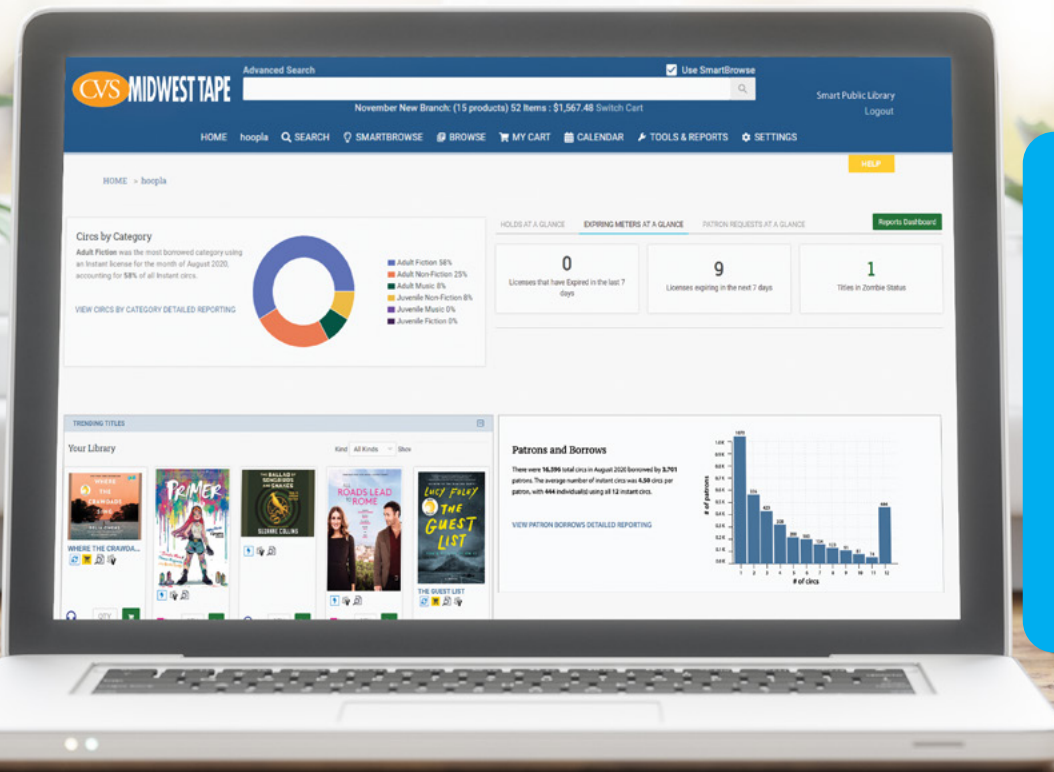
CVS MIDWEST TAPE

Advanced Search

Use SmartBrowse

November New Branch: (15 products) 52 Items : $1,567.48 Switch Cart

Smart Public Library
Logout

HOME hoopla SEARCH SMARTBROWSE BROWSE MY CART CALENDAR TOOLS & REPORTS SETTINGS

HELP

HOME > hoopla

Circs by Category

Adult Fiction was the most borrowed category using an Instant license for the month of August 2020, accounting for 58% of all Instant circs.

VIEW CIRCS BY CATEGORY DETAILED REPORTING

Adult Fiction 58%
Adult Non-Fiction 25%
Adult Music 8%
Juvenile Non-Fiction 8%
Juvenile Music 0%
Juvenile Fiction 0%

HOLDS AT A GLANCE EXPIRING METERS AT A GLANCE PATRON REQUESTS AT A GLANCE

Reports Dashboard

0
Licenses that have Expired in the last 7 days

9
Licenses expiring in the next 7 days

1
Titles in Zombie Status

TRENDING TITLES

Your Library

Kind All Kinds Skip

WHERE THE CRAWDADS SING

PRIMER

THE BALLAD OF SONGBIRDS AND SNAKES SUZANNE COLLINS

ALL ROADS LEAD TO ROME

LUCY FOLEY THE GUEST LIST

WHERE THE CRAWDA...

THE GUEST LIST

QTY

Patrons and Borrows

There were 16,396 total circs in August 2020 borrowed by 3,701 patrons. The average number of instant circs was 4.38 circs per patron, with 444 individual(s) using all 12 instant circs.

VIEW PATRON BORROWS DETAILED REPORTING

# of patrons

# of circs

1 2 3 4 5 6 7 8 9 10 11 12